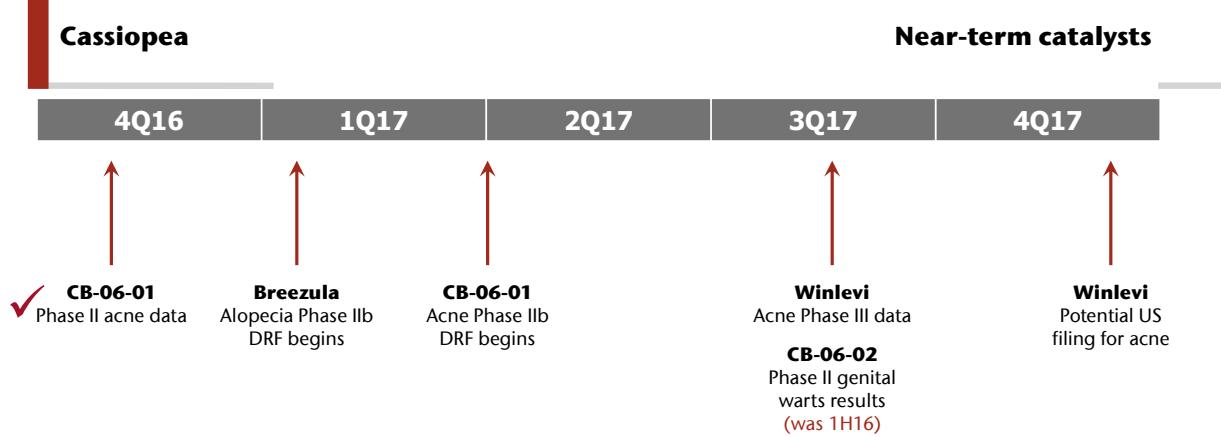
Cassiopea

Near-term catalysts

| 4Q16 | 1Q17 | 2Q17 | 3Q17 | 4Q17 |
|---|---|---|---|---|

CB-06-01
Phase II acne data

Breezula
Alopecia Phase IIb DRF begins

CB-06-01
Acne Phase IIb DRF begins

Winlevi
Acne Phase III data

CB-06-02
Phase II genital warts results
(was 1H16)

Winlevi
Potential US filing for acne